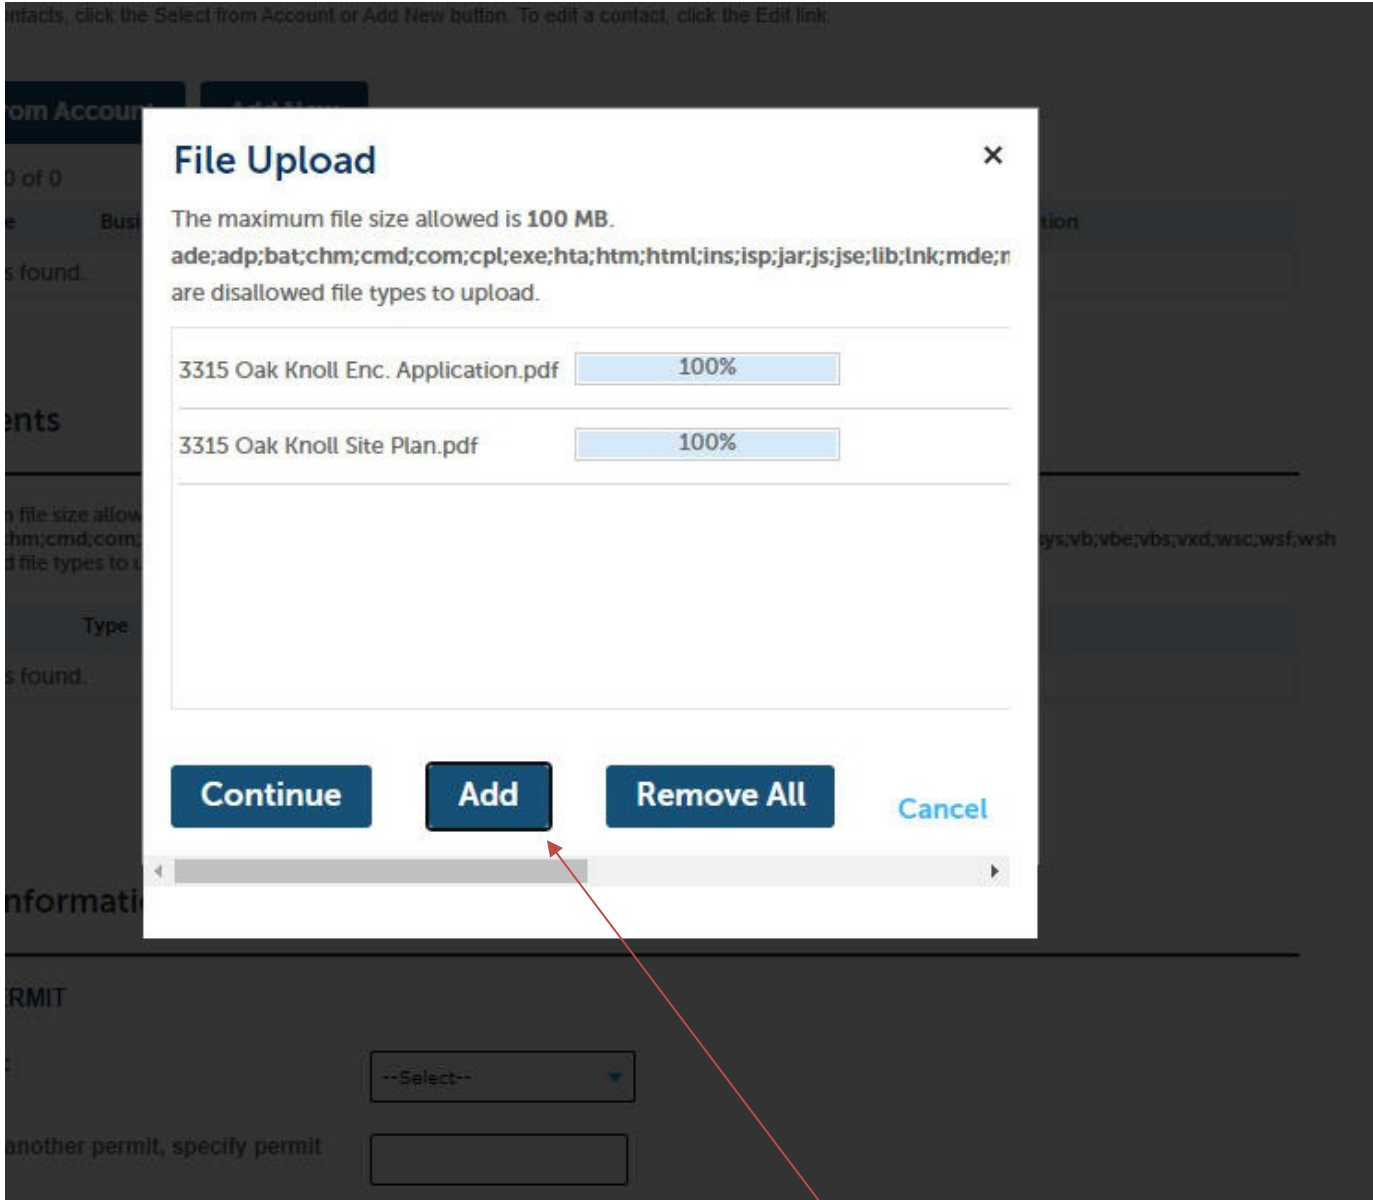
ntacts, click the Select from Account or Add New button. To edit a contact, click the Edit link.

om Accoun

0 of 0

Busi

tion

s found.

ents

n file size allow
hm;cmd;com;
d file types to u

ys;vb;vbe;vbs;vxd;wsc;wsf;wsh

Type

s found.

nformati

RMIT

--Select--

another permit, specify permit

File Upload

×

The maximum file size allowed is **100 MB**.

ade;adp;bat;chm;cmd;com;cpl;exe;hta;htm;html;ins;isp;jar;js;jse;lib;lnk;mde;r

are disallowed file types to upload.

3315 Oak Knoll Enc. Application.pdf 100%

3315 Oak Knoll Site Plan.pdf 100%

Continue

Add

Remove All

Cancel